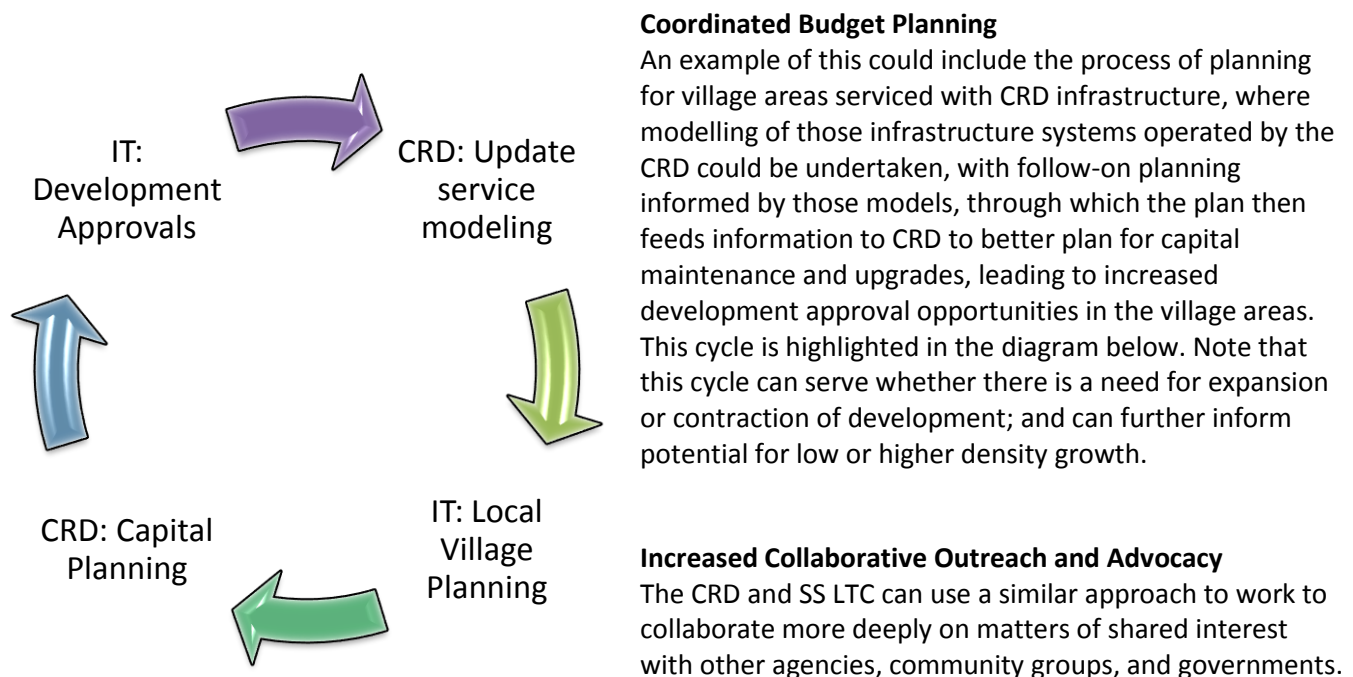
IT: Development Approvals

CRD: Update service modeling

IT: Local Village Planning

CRD: Capital Planning

**Coordinated Budget Planning**
An example of this could include the process of planning for village areas serviced with CRD infrastructure, where modelling of those infrastructure systems operated by the CRD could be undertaken, with follow-on planning informed by those models, through which the plan then feeds information to CRD to better plan for capital maintenance and upgrades, leading to increased development approval opportunities in the village areas. This cycle is highlighted in the diagram below. Note that this cycle can serve whether there is a need for expansion or contraction of development; and can further inform potential for low or higher density growth.

**Increased Collaborative Outreach and Advocacy**
The CRD and SS LTC can use a similar approach to work to collaborate more deeply on matters of shared interest with other agencies, community groups, and governments.